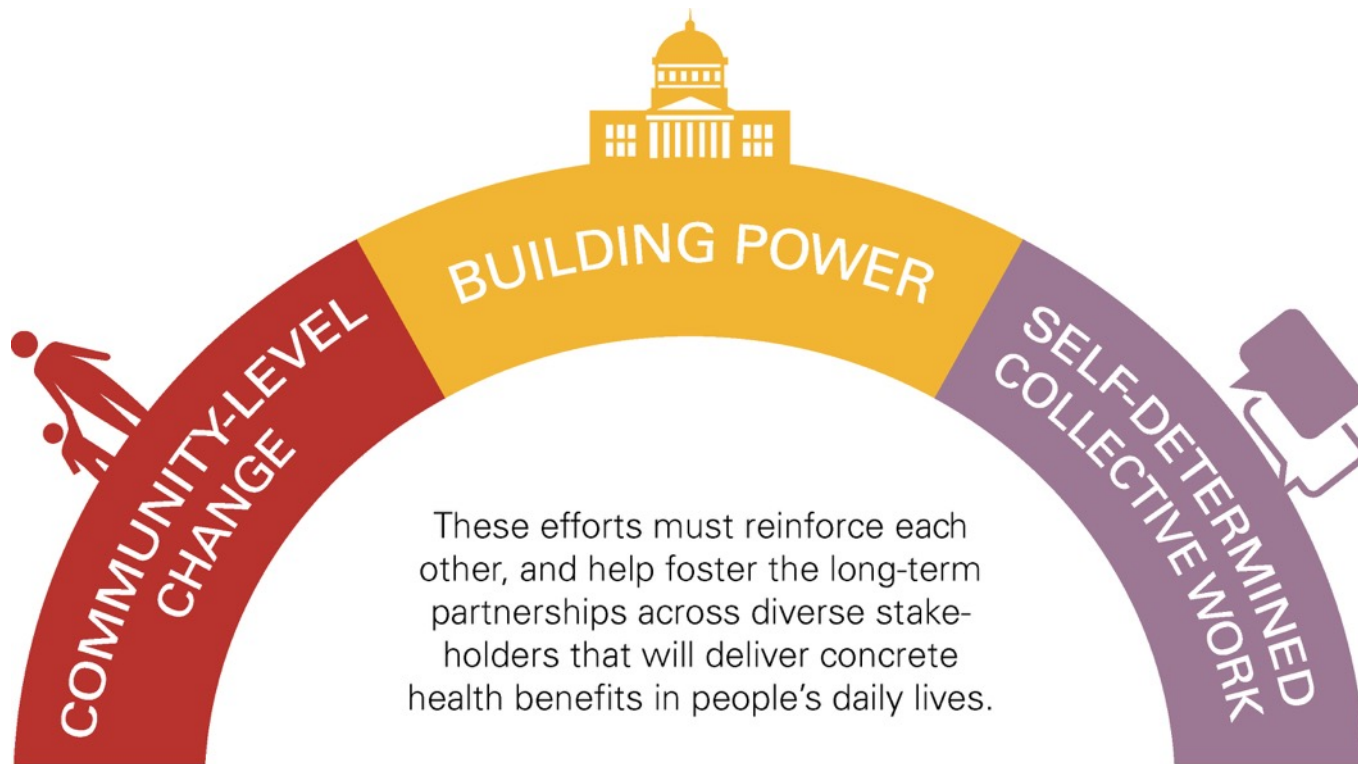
COMMUNITY-LEVEL CHANGE

BUILDING POWER

SELF-DETERMINED COLLECTIVE WORK

These efforts must reinforce each other, and help foster the long-term partnerships across diverse stakeholders that will deliver concrete health benefits in people's daily lives.